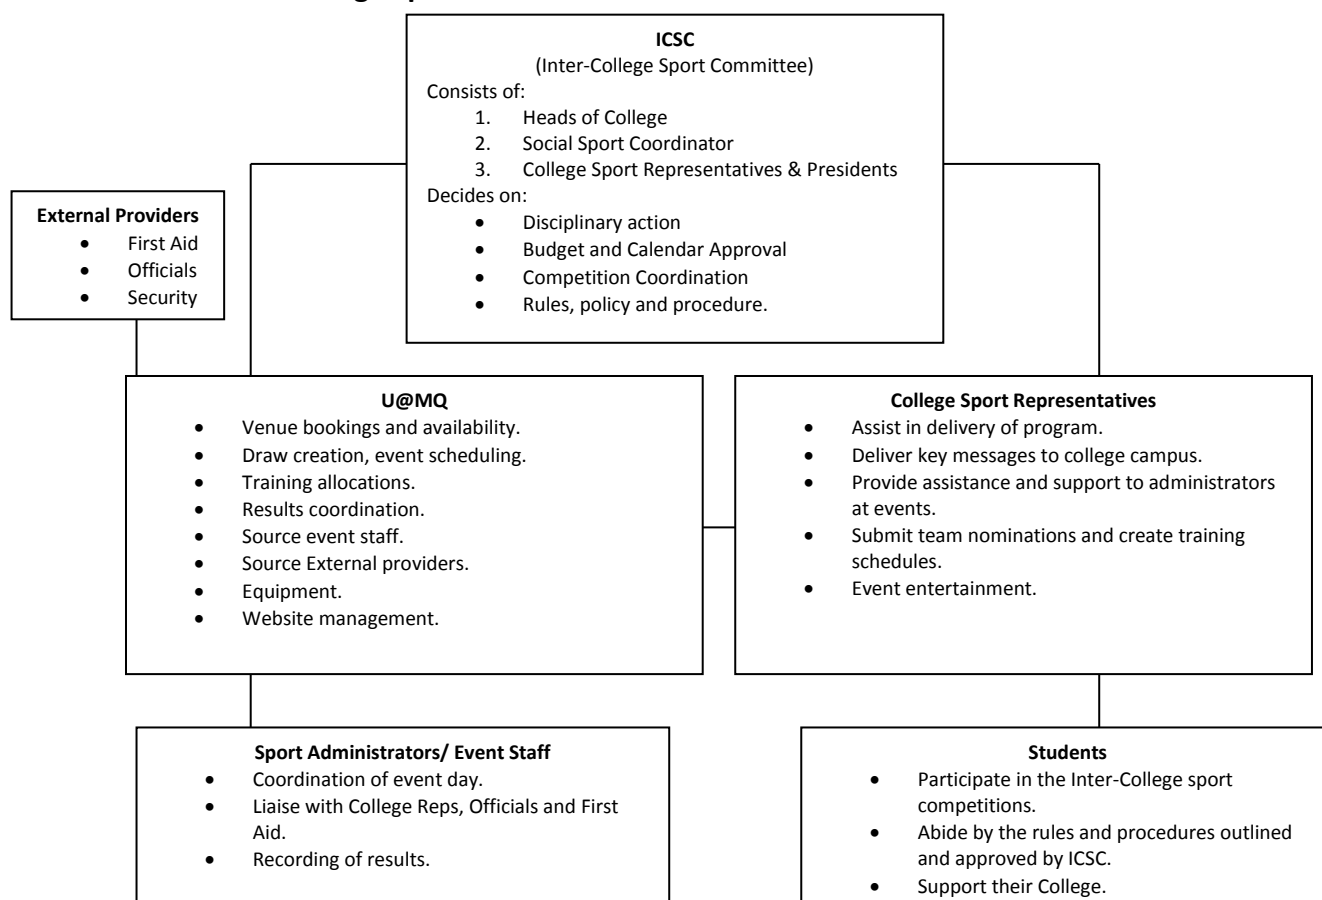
ICSC
(Inter-College Sport Committee)
Consists of:
1. Heads of College
2. Social Sport Coordinator
3. College Sport Representatives & Presidents
Decides on:
- Disciplinary action
- Budget and Calendar Approval
- Competition Coordination
- Rules, policy and procedure.

External Providers
- First Aid
- Officials
- Security

U@MQ
- Venue bookings and availability.
- Draw creation, event scheduling.
- Training allocations.
- Results coordination.
- Source event staff.
- Source External providers.
- Equipment.
- Website management.

College Sport Representatives
- Assist in delivery of program.
- Deliver key messages to college campus.
- Provide assistance and support to administrators at events.
- Submit team nominations and create training schedules.
- Event entertainment.

Sport Administrators/ Event Staff
- Coordination of event day.
- Liaise with College Reps, Officials and First Aid.
- Recording of results.

Students
- Participate in the Inter-College sport competitions.
- Abide by the rules and procedures outlined and approved by ICSC.
- Support their College.